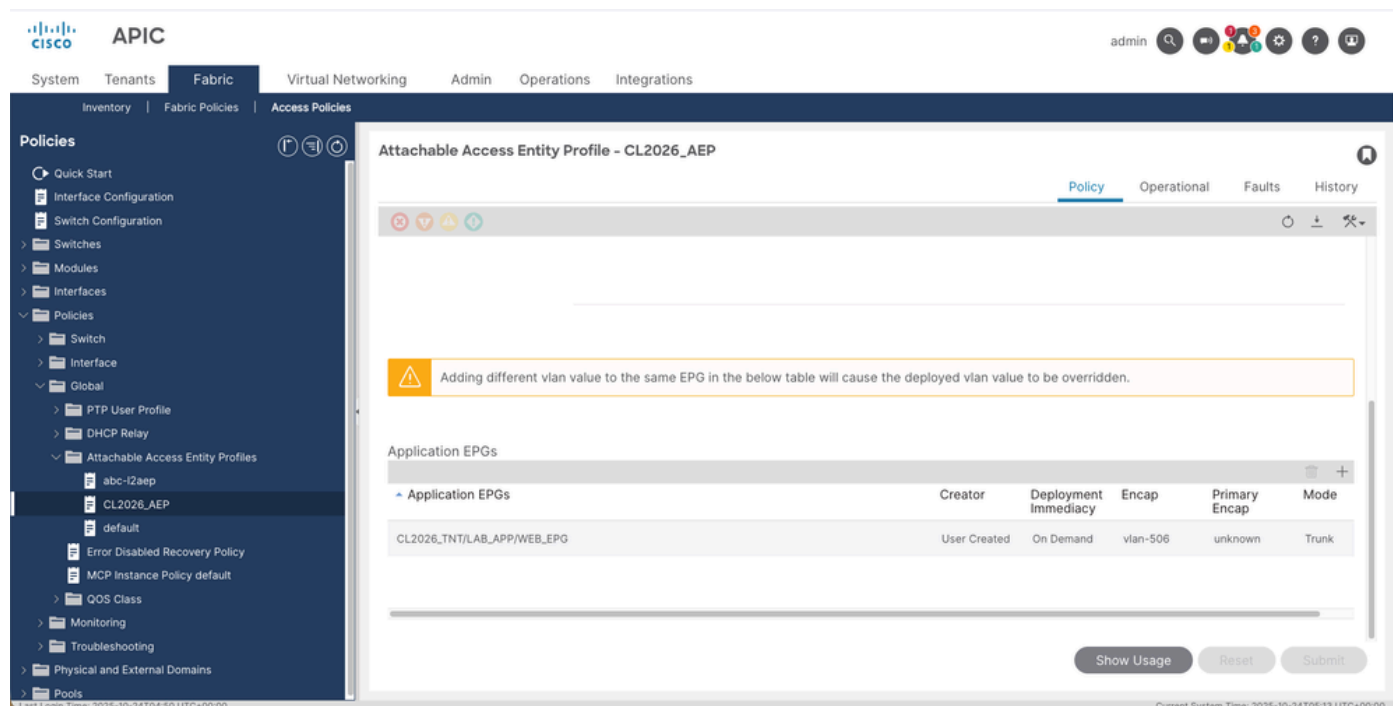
cisco APIC

admin

System Tenants Fabric Virtual Networking Admin Operations Integrations

Inventory | Fabric Policies | Access Policies

Policies

Quick Start
Interface Configuration
Switch Configuration
Switches
Modules
Interfaces
Policies
Switch
Interface
Global
PTP User Profile
DHCP Relay
Attachable Access Entity Profiles
abc-l2aep
CL2026_AEP
default
Error Disabled Recovery Policy
MCP Instance Policy default
QOS Class
Monitoring
Troubleshooting
Physical and External Domains
Pools

Attachable Access Entity Profile - CL2026_AEP

Policy Operational Faults History

Adding different vlan value to the same EPG in the below table will cause the deployed vlan value to be overridden.

Application EPGs

| Application EPGs | Creator | Deployment Immediacy | Encap | Primary Encap | Mode |
|---|---|---|---|---|---|
| CL2026_TNT/LAB_APP/WEB_EPG | User Created | On Demand | vlan-506 | unknown | Trunk |

Show Usage Reset Submit

Last Login Time: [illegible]
Current System Time: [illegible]